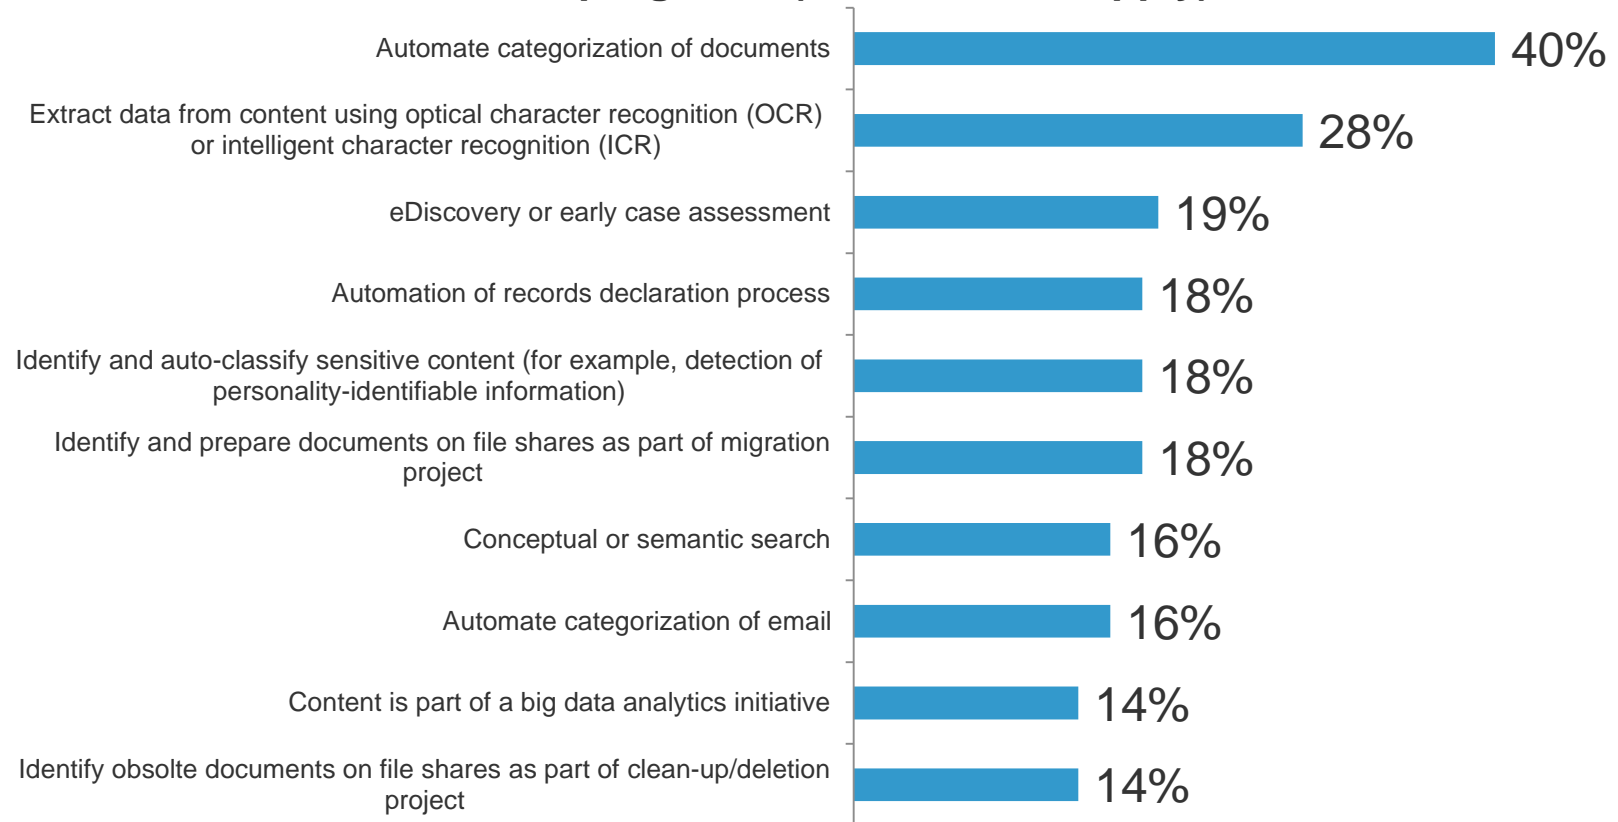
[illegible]

Automate categorization of documents 40%

Extract data from content using optical character recognition (OCR) or intelligent character recognition (ICR) 28%

eDiscovery or early case assessment 19%

Automation of records declaration process 18%

Identify and auto-classify sensitive content (for example, detection of personality-identifiable information) 18%

Identify and prepare documents on file shares as part of migration project 18%

Conceptual or semantic search 16%

Automate categorization of email 16%

Content is part of a big data analytics initiative 14%

Identify obsolte documents on file shares as part of clean-up/deletion project 14%